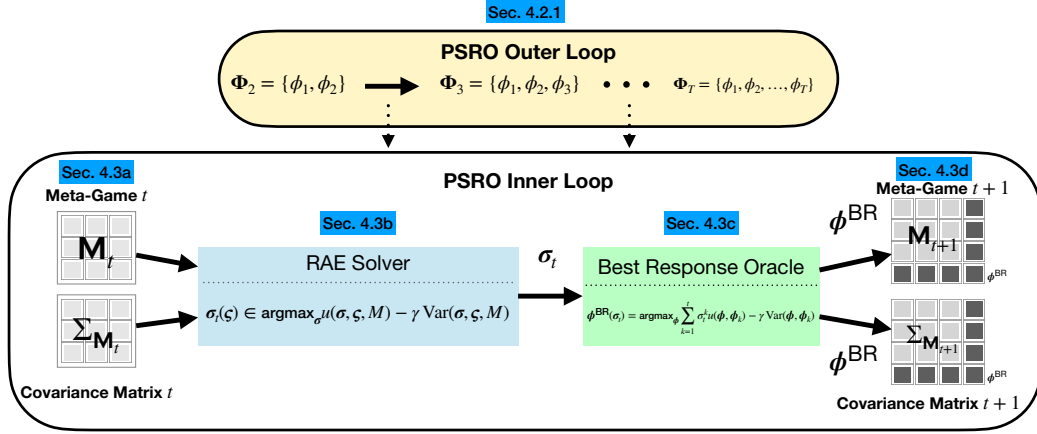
Sec. 4.2.1

PSRO Outer Loop

$\Phi_2 = \{\phi_1, \phi_2\}$ $\Phi_3 = \{\phi_1, \phi_2, \phi_3\}$ • • • $\Phi_T = \{\phi_1, \phi_2, \ldots, \phi_T\}$

Sec. 4.3a

PSRO Inner Loop

Meta-Game $t$

$\mathbf{M}_t$

$\Sigma_{\mathbf{M}_t}$

Covariance Matrix $t$

Sec. 4.3b

RAE Solver

$\sigma_t(\varsigma) \in \text{argmax}_{\sigma} u(\sigma, \varsigma, M) - \gamma \, \text{Var}(\sigma, \varsigma, M)$

$\sigma_t$

Sec. 4.3c

Best Response Oracle

$\phi^{\text{BR}}(\sigma_t) = \text{argmax}_{\phi} \sum_{k=1}^{t} \sigma_t^k u(\phi, \phi_k) - \gamma \, \text{Var}(\phi, \phi_k)$

Sec. 4.3d

Meta-Game $t+1$

$\phi^{\text{BR}}$

$\mathbf{M}_{t+1}$

$\phi^{\text{BR}}$

$\phi^{\text{BR}}$

$\Sigma_{\mathbf{M}_{t+1}}$

$\phi^{\text{BR}}$

Covariance Matrix $t+1$